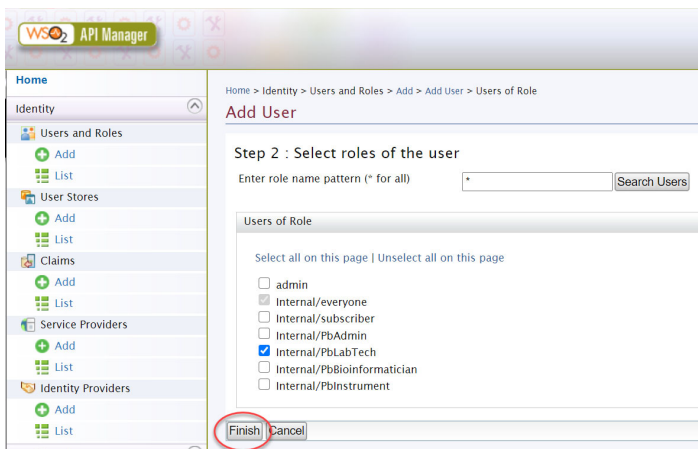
WSO2 API Manager

Home

Identity

Users and Roles
Add
List
User Stores
Add
List
Claims
Add
List
Service Providers
Add
List
Identity Providers
Add
List

Home > Identity > Users and Roles > Add > Add User > Users of Role

Add User

Step 2 : Select roles of the user

Enter role name pattern (* for all) * Search Users

Users of Role

Select all on this page | Unselect all on this page

admin
Internal/everyone
Internal/subscriber
Internal/PbAdmin
Internal/PbLabTech
Internal/PbBioinformatician
Internal/PbInstrument

Finish Cancel